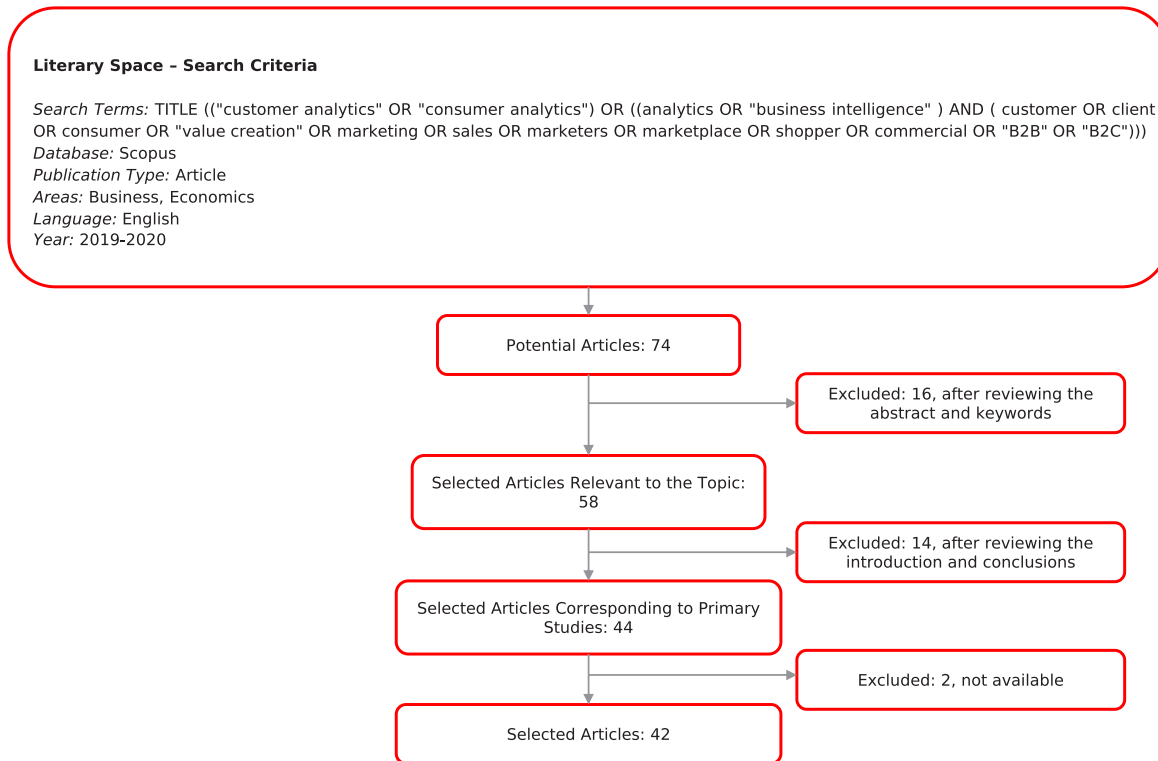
**Literary Space – Search Criteria**

*Search Terms:* TITLE (("customer analytics" OR "consumer analytics") OR ((analytics OR "business intelligence" ) AND ( customer OR client OR consumer OR "value creation" OR marketing OR sales OR marketers OR marketplace OR shopper OR commercial OR "B2B" OR "B2C")))
*Database:* Scopus
*Publication Type:* Article
*Areas:* Business, Economics
*Language:* English
*Year:* 2019-2020

Potential Articles: 74

Excluded: 16, after reviewing the abstract and keywords

Selected Articles Relevant to the Topic: 58

Excluded: 14, after reviewing the introduction and conclusions

Selected Articles Corresponding to Primary Studies: 44

Excluded: 2, not available

Selected Articles: 42